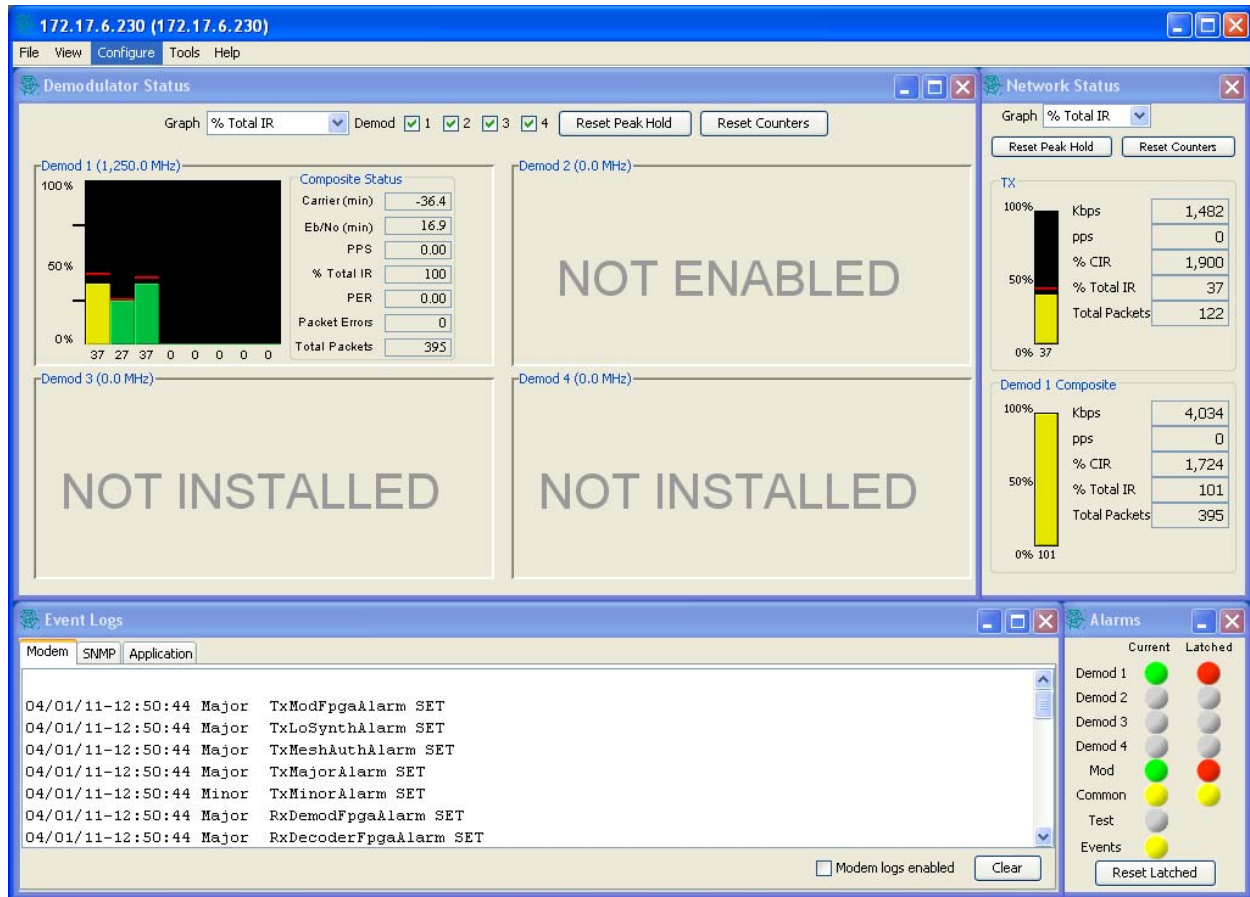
172.17.6.230 (172.17.6.230)

File View Configure Tools Help

Demodulator Status

Graph % Total IR Demod 1 2 3 4 Reset Peak Hold Reset Counters

Demod 1 (1,250.0 MHz)

100%

50%

0%

37 27 37 0 0 0 0 0

Composite Status

| | |
|---|---|
| Carrier (min) | -36.4 |
| Eb/No (min) | 16.9 |
| PPS | 0.00 |
| % Total IR | 100 |
| PER | 0.00 |
| Packet Errors | 0 |
| Total Packets | 395 |

Demod 2 (0.0 MHz)

NOT ENABLED

Demod 3 (0.0 MHz)

NOT INSTALLED

Demod 4 (0.0 MHz)

NOT INSTALLED

Network Status

Graph % Total IR

Reset Peak Hold Reset Counters

TX

100%

50%

0% 37

| | |
|---|---|
| Kbps | 1,482 |
| pps | 0 |
| % CIR | 1,900 |
| % Total IR | 37 |
| Total Packets | 122 |

Demod 1 Composite

100%

50%

0% 101

| | |
|---|---|
| Kbps | 4,034 |
| pps | 0 |
| % CIR | 1,724 |
| % Total IR | 101 |
| Total Packets | 395 |

Event Logs

Modem SNMP Application

04/01/11-12:50:44 Major TxModFpgaAlarm SET
04/01/11-12:50:44 Major TxLoSynthAlarm SET
04/01/11-12:50:44 Major TxMeshAuthAlarm SET
04/01/11-12:50:44 Major TxMajorAlarm SET
04/01/11-12:50:44 Minor TxMinorAlarm SET
04/01/11-12:50:44 Major RxDemodFpgaAlarm SET
04/01/11-12:50:44 Major RxDecoderFpgaAlarm SET

Modem logs enabled Clear

Alarms

Current Latched

Demod 1
Demod 2
Demod 3
Demod 4
Mod
Common
Test
Events

Reset Latched